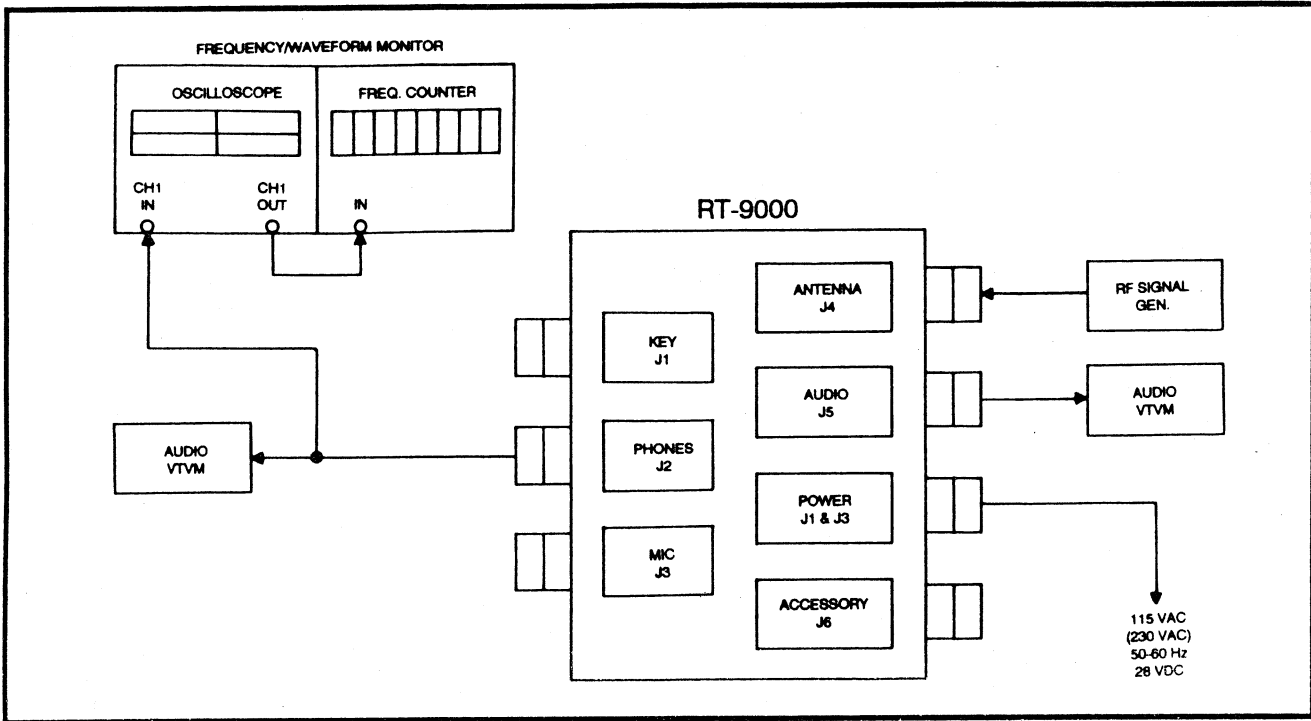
FREQUENCY/WAVEFORM MONITOR

OSCILLOSCOPE

FREQ. COUNTER

CH1 IN

CH1 OUT

IN

RT-9000

ANTENNA J4

RF SIGNAL GEN.

KEY J1

AUDIO J5

AUDIO VTVM

AUDIO VTVM

PHONES J2

POWER J1 & J3

MIC J3

ACCESSORY J6

115 VAC (230 VAC) 50-60 Hz 28 VDC